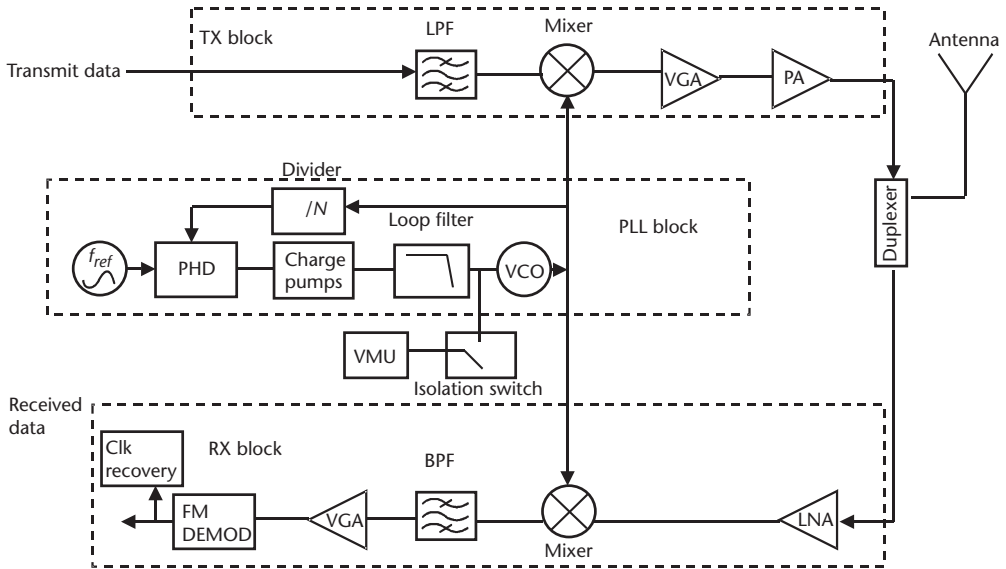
TX block
LPF
Mixer
Antenna
Transmit data
VGA
PA
Divider
/N
Loop filter
PLL block
Duplexer
$f_{ref}$
PHD
Charge pumps
VCO
VMU
Isolation switch
Received data
RX block
Clk recovery
BPF
FM DEMOD
VGA
LNA
Mixer